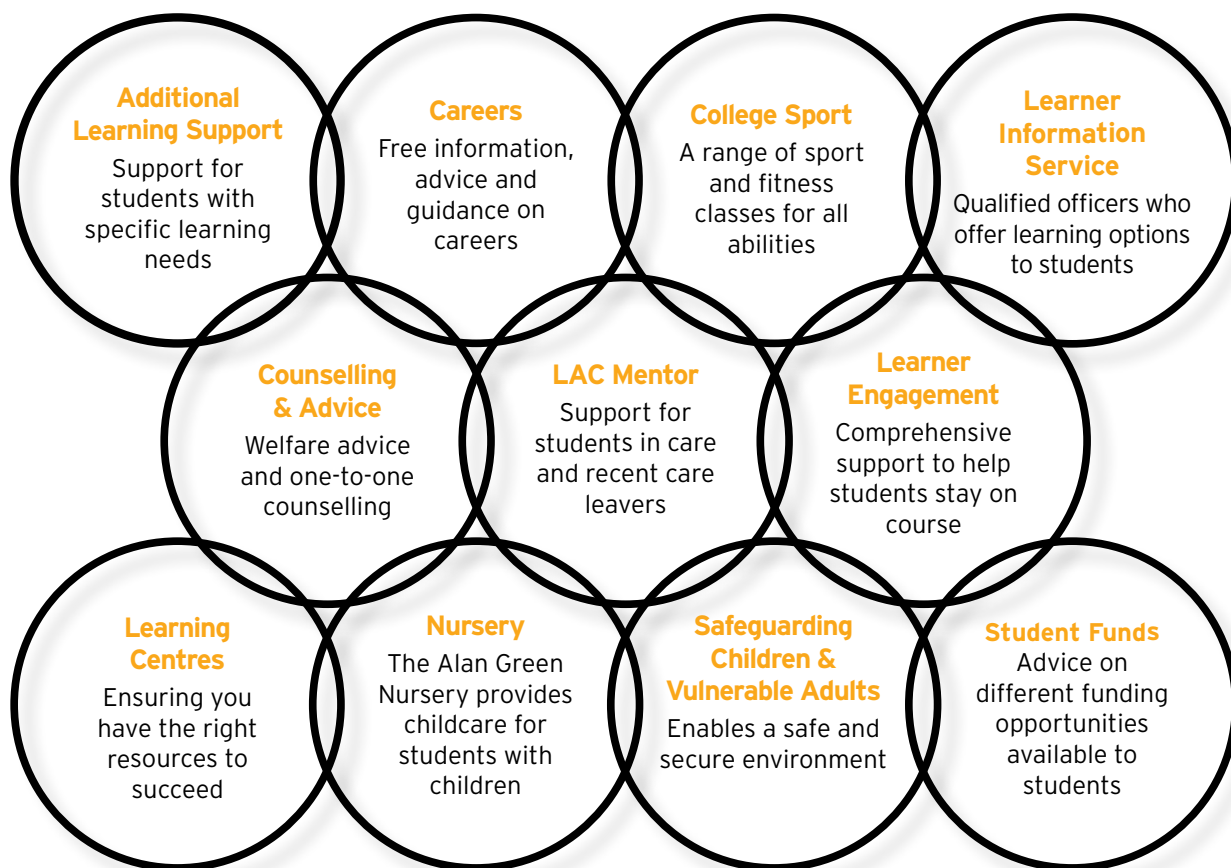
Additional Learning Support
Support for students with specific learning needs

Careers
Free information, advice and guidance on careers

College Sport
A range of sport and fitness classes for all abilities

Learner Information Service
Qualified officers who offer learning options to students

Counselling & Advice
Welfare advice and one-to-one counselling

LAC Mentor
Support for students in care and recent care leavers

Learner Engagement
Comprehensive support to help students stay on course

Learning Centres
Ensuring you have the right resources to succeed

Nursery
The Alan Green Nursery provides childcare for students with children

Safeguarding Children & Vulnerable Adults
Enables a safe and secure environment

Student Funds
Advice on different funding opportunities available to students